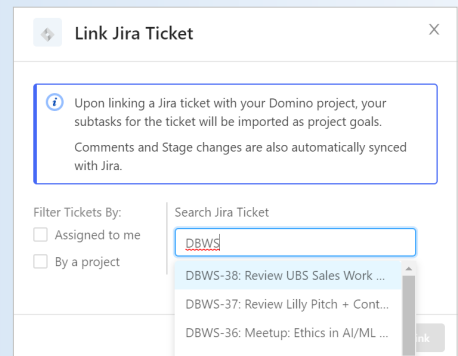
Link Jira Ticket

Upon linking a Jira ticket with your Domino project, your subtasks for the ticket will be imported as project goals.

Comments and Stage changes are also automatically synced with Jira.

Filter Tickets By:

Assigned to me

By a project

Search Jira Ticket

DBWS

DBWS-38: Review UBS Sales Work ...

DBWS-37: Review Lilly Pitch + Cont...

DBWS-36: Meetup: Ethics in AI/ML ...

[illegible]nk